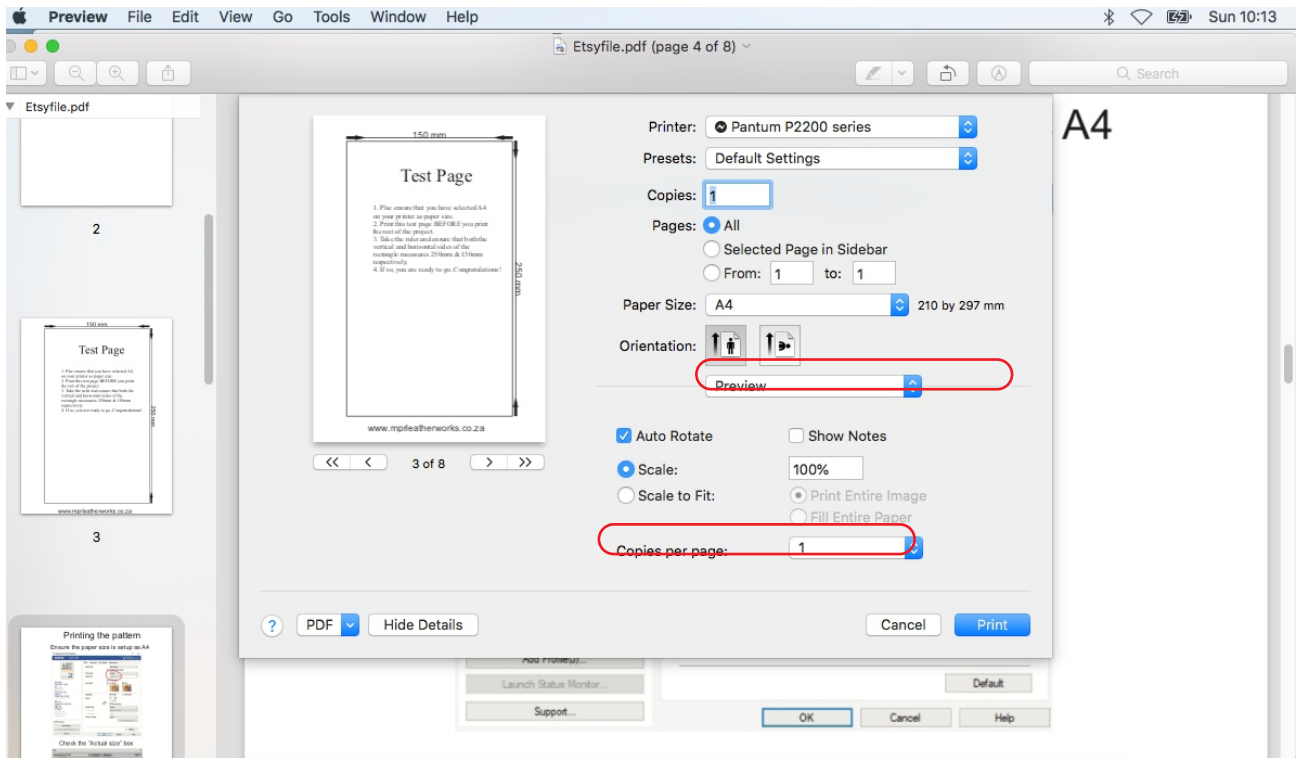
Preview File Edit View Go Tools Window Help

Sun 10:13

Etsyfile.pdf (page 4 of 8)

Search

Etsyfile.pdf

2

150 mm

Test Page

1. Plse ensure that you have selected A4 on your printer as paper size.
2. Print this test page BEFORE you print the rest of the project.
3. Take the ruler and ensure that both the vertical and horizontal sides of the rectangle measures 250mm & 150mm respectively.
4. If so, you are ready to go. Congratulations!

250 mm

www.mprleatherworks.co.za

3

Printing the pattern

Ensure the paper size is setup as A4

Check the "Actual size" box

A4

Printer: Pantum P2200 series

Presets: Default Settings

Copies: 1

Pages: All

Selected Page in Sidebar

From: 1 to: 1

Paper Size: A4 210 by 297 mm

Orientation:

Preview

Auto Rotate

Show Notes

Scale: 100%

Scale to Fit:

Print Entire Image

Fill Entire Paper

Copies per page: 1

3 of 8

?

PDF

Hide Details

Cancel

Print

Add Profile(s)...

Launch Status Monitor...

Support...

Default

OK

Cancel

Help